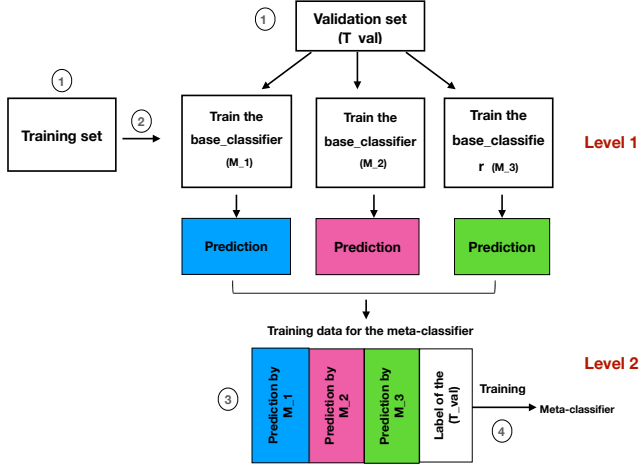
1

Validation set
(T val)

1

Training set

2

Train the base_classifier (M_1)

Train the base_classifier (M_2)

Train the base_classifie r (M_3)

Level 1

Prediction

Prediction

Prediction

Training data for the meta-classifier

Level 2

3

Prediction by M_1

Prediction by M_2

Prediction by M_3

Label of the (T_val)

Training

4

Meta-classifier